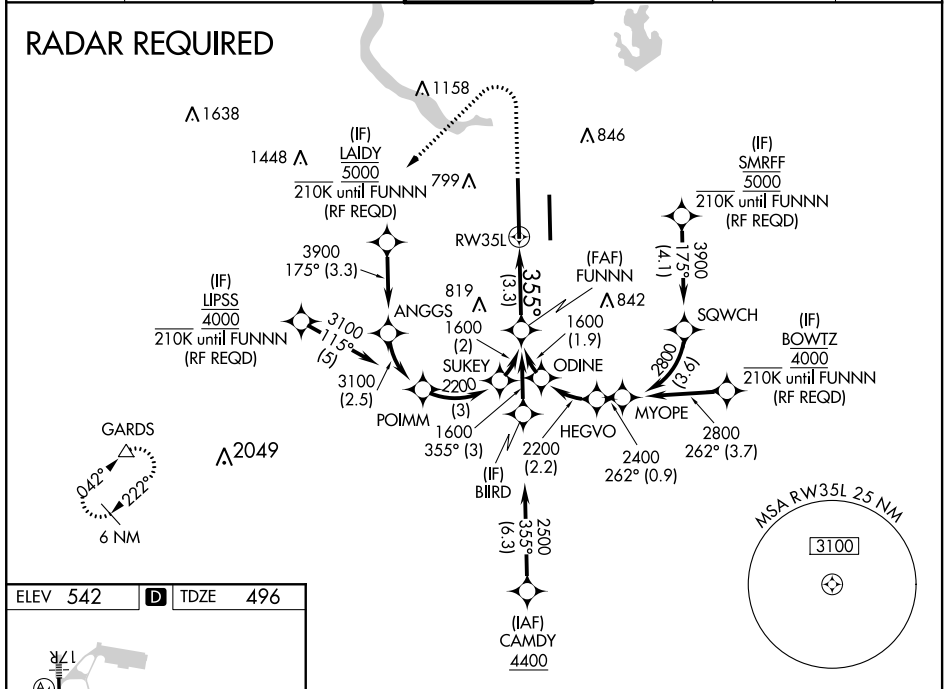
RADAR REQUIRED

1638

1158

846

(IF)
LAIDY
5000
210K until FUNNN
(RF REQD)

1448

799

(IF)
SMRFF
5000
210K until FUNNN
(RF REQD)

RW35L

3900
175° (3.3)

3900
175°
(4.1)

355°
(3.3)

(FAF)
FUNNN

819

842

(IF)
LIPSS
4000
210K until FUNNN
(RF REQD)

ANGGS

1600
(2)

1600
(1.9)

SQWCH

3100
115°
(5)

SUKEY
2200

ODINE

2800
(3.6)

(IF)
BOWTZ
4000
210K until FUNNN
(RF REQD)

3100
(2.5)

POIMM

(3)

1600
355° (3)

HEGVO

MYOPE

2400
262° (0.9)

2800
262° (3.7)

2200
(2.2)

GARDS

042°

222°

6 NM

2049

(IF)
BIIRD

2500
355°
(6.3)

MSA RW35L 25 NM

3100

ELEV 542

D

TDZE 496

(IAF)
CAMDY
4400

17R